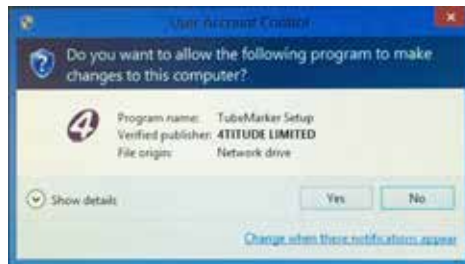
User Account Control

Do you want to allow the following program to make changes to this computer?

Program name: TubeMarker Setup
Verified publisher: 4TITUDE LIMITED
File origin: Network drive

Show details

Yes

No

Change when these notifications appear